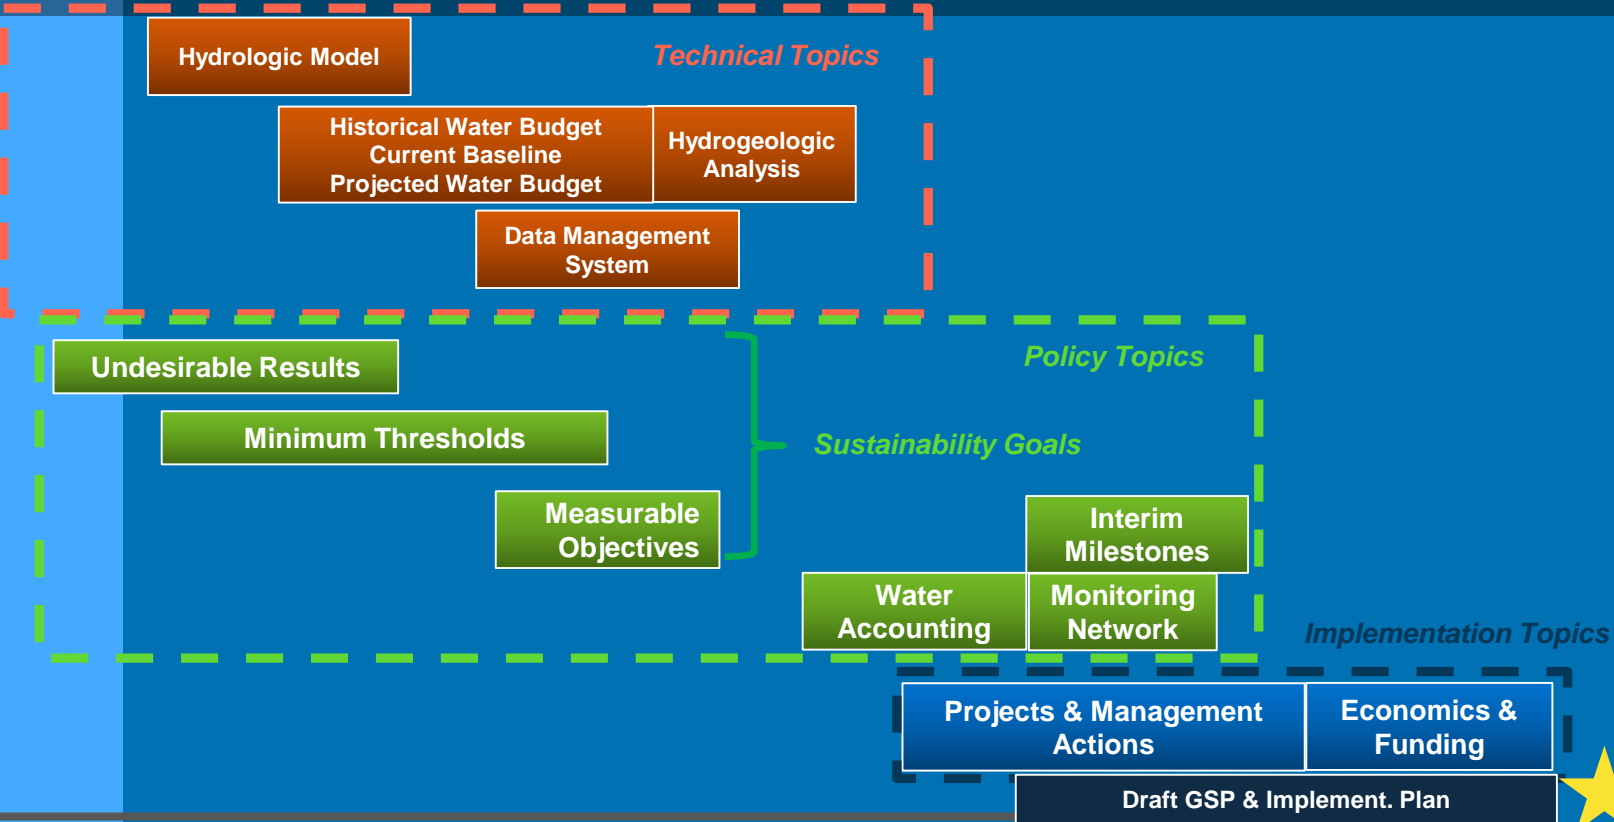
Hydrologic Model

Technical Topics

Historical Water Budget
Current Baseline
Projected Water Budget

Hydrogeologic Analysis

Data Management System

Undesirable Results

Policy Topics

Minimum Thresholds

Sustainability Goals

Measurable Objectives

Interim Milestones

Water Accounting

Monitoring Network

Implementation Topics

Projects & Management Actions

Economics & Funding

Draft GSP & Implement. Plan